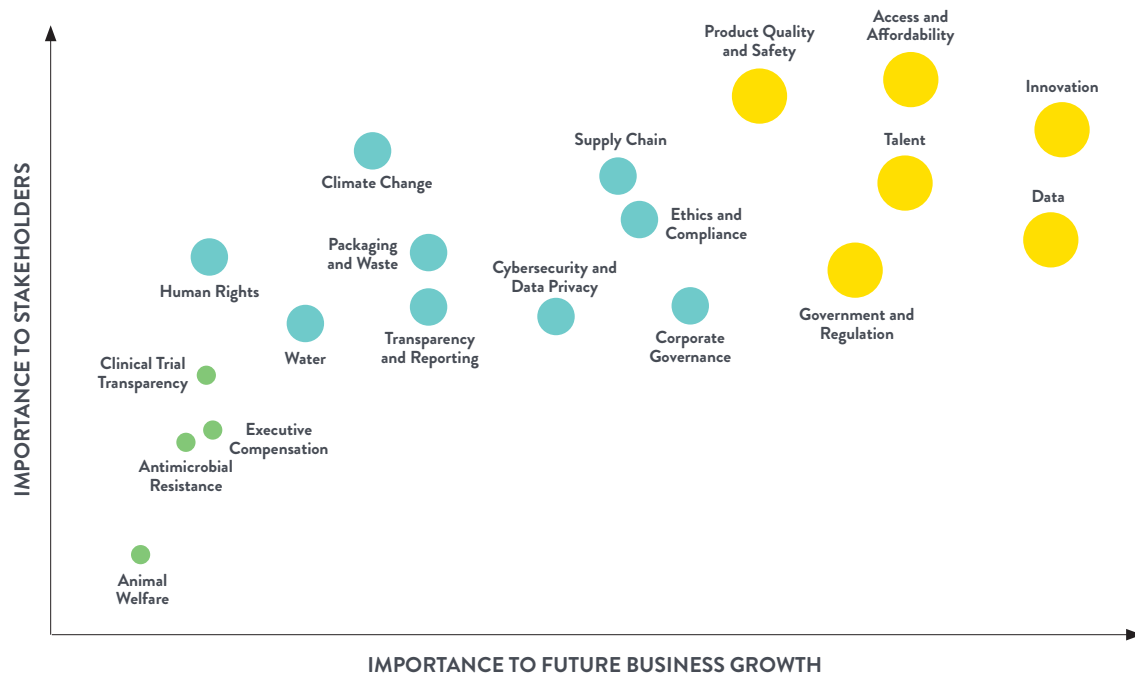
IMPORTANCE TO STAKEHOLDERS

Product Quality and Safety

Access and Affordability

Innovation

Talent

Data

Supply Chain

Climate Change

Ethics and Compliance

Packaging and Waste

Cybersecurity and Data Privacy

Human Rights

Government and Regulation

Corporate Governance

Transparency and Reporting

Water

Clinical Trial Transparency

Executive Compensation

Antimicrobial Resistance

Animal Welfare

IMPORTANCE TO FUTURE BUSINESS GROWTH